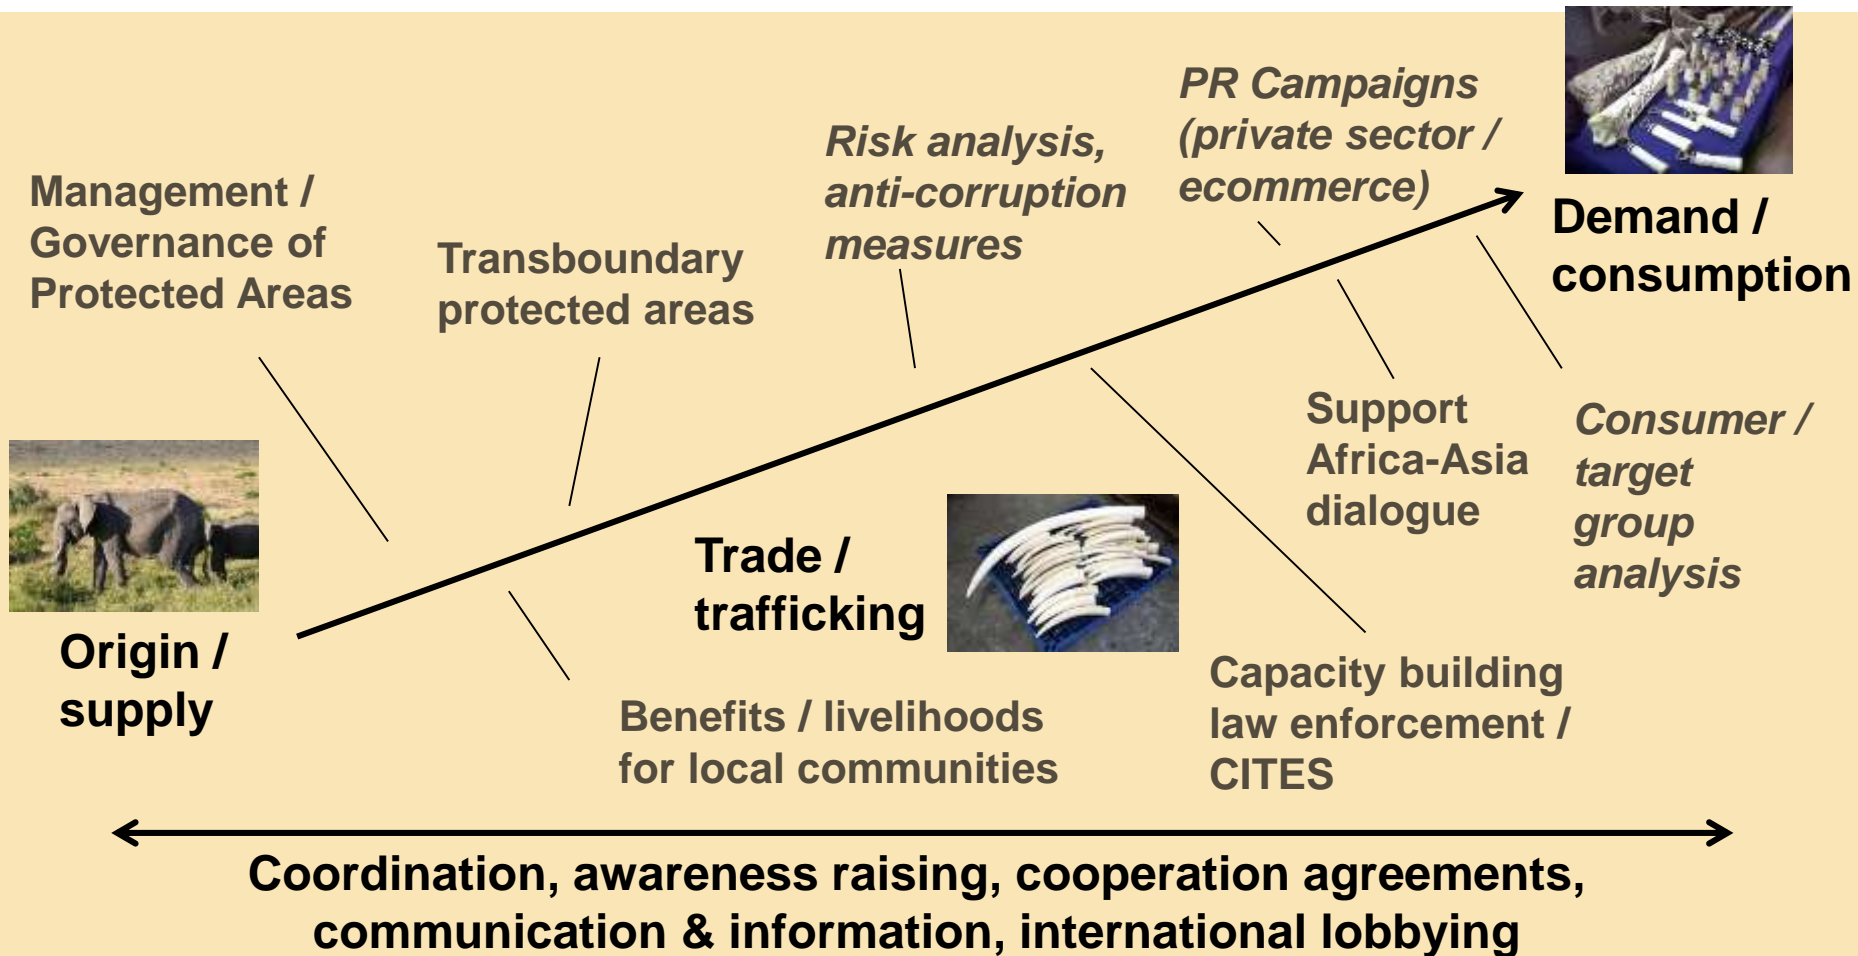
PR Campaigns (private sector / ecommerce)

Risk analysis, anti-corruption measures

Management / Governance of Protected Areas

Transboundary protected areas

Demand / consumption

Support Africa-Asia dialogue

Consumer / target group analysis

Trade / trafficking

Origin / supply

Benefits / livelihoods for local communities

Capacity building law enforcement / CITES

Coordination, awareness raising, cooperation agreements, communication & information, international lobbying